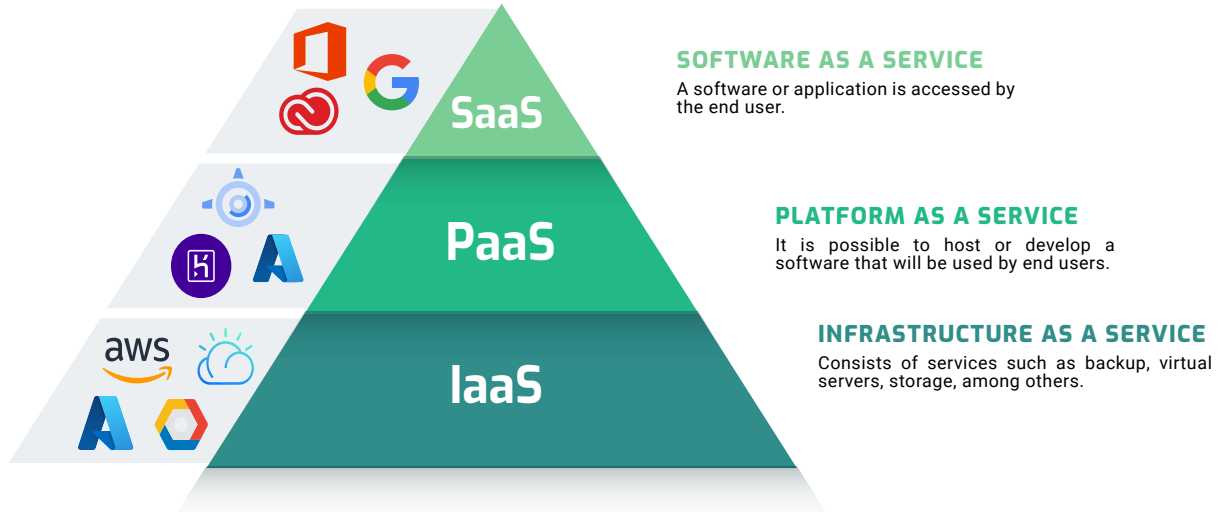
SaaS

SOFTWARE AS A SERVICE

A software or application is accessed by the end user.

PaaS

PLATFORM AS A SERVICE

It is possible to host or develop a software that will be used by end users.

aws

IaaS

INFRASTRUCTURE AS A SERVICE

Consists of services such as backup, virtual servers, storage, among others.